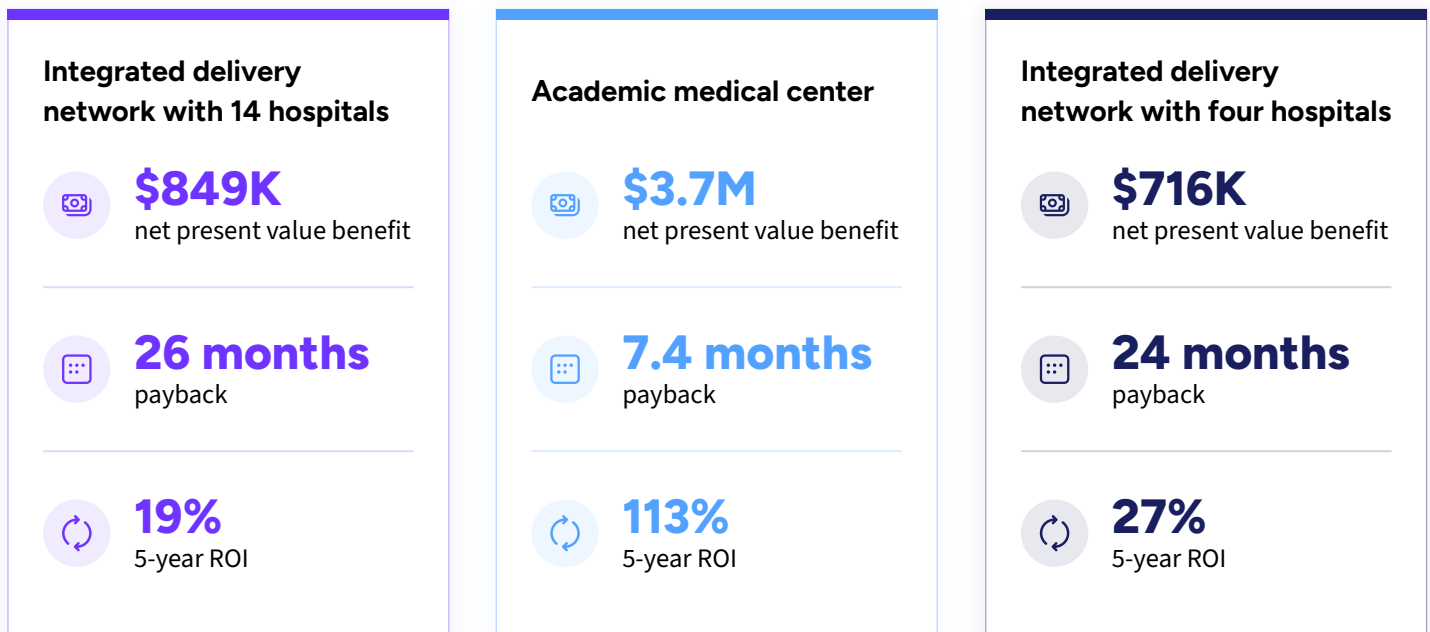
Integrated delivery network with 14 hospitals

$849K
net present value benefit

26 months
payback

19%
5-year ROI

Academic medical center

$3.7M
net present value benefit

7.4 months
payback

113%
5-year ROI

Integrated delivery network with four hospitals

$716K
net present value benefit

24 months
payback

27%
5-year ROI